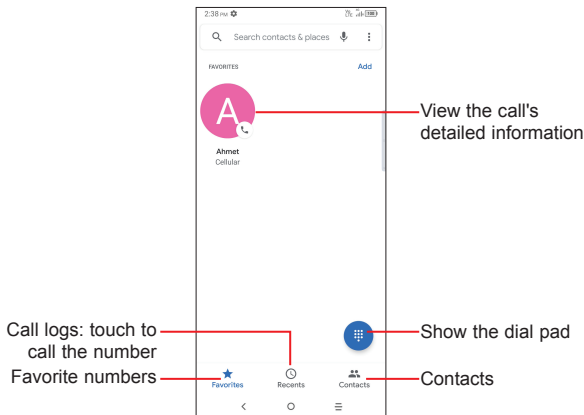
2:38 PM

Search contacts & places

FAVORITES

Add

A

Ahmet
Cellular

View the call's detailed information

Call logs: touch to call the number

Show the dial pad

Favorite numbers

Contacts

Favorites

Recents

Contacts